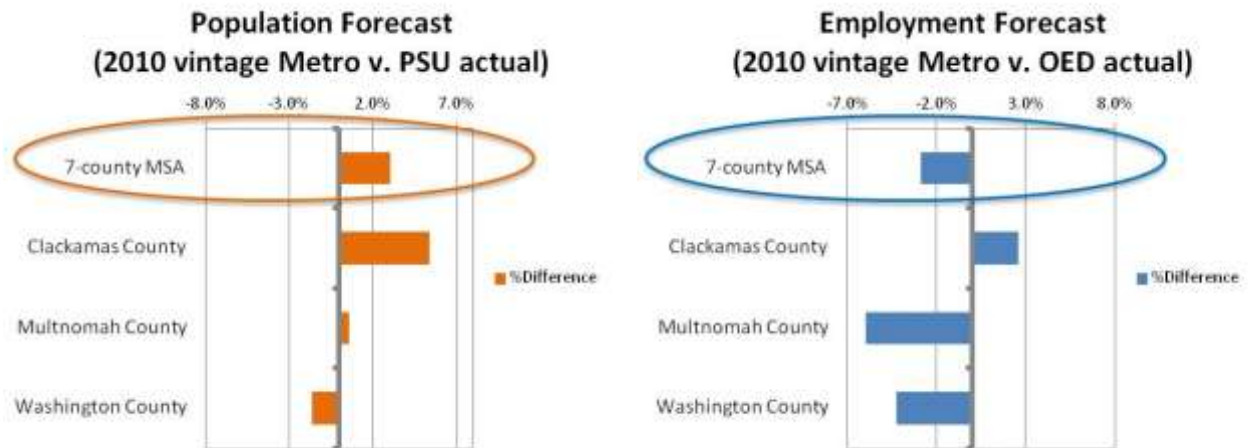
Population Forecast (2010 vintage Metro v. PSU actual)

-8.0% -3.0% 2.0% 7.0%

7-county MSA
Clackamas County
Multnomah County
Washington County

%Difference

Employment Forecast (2010 vintage Metro v. OED actual)

-7.0% -2.0% 3.0% 8.0%

7-county MSA
Clackamas County
Multnomah County
Washington County

%Difference